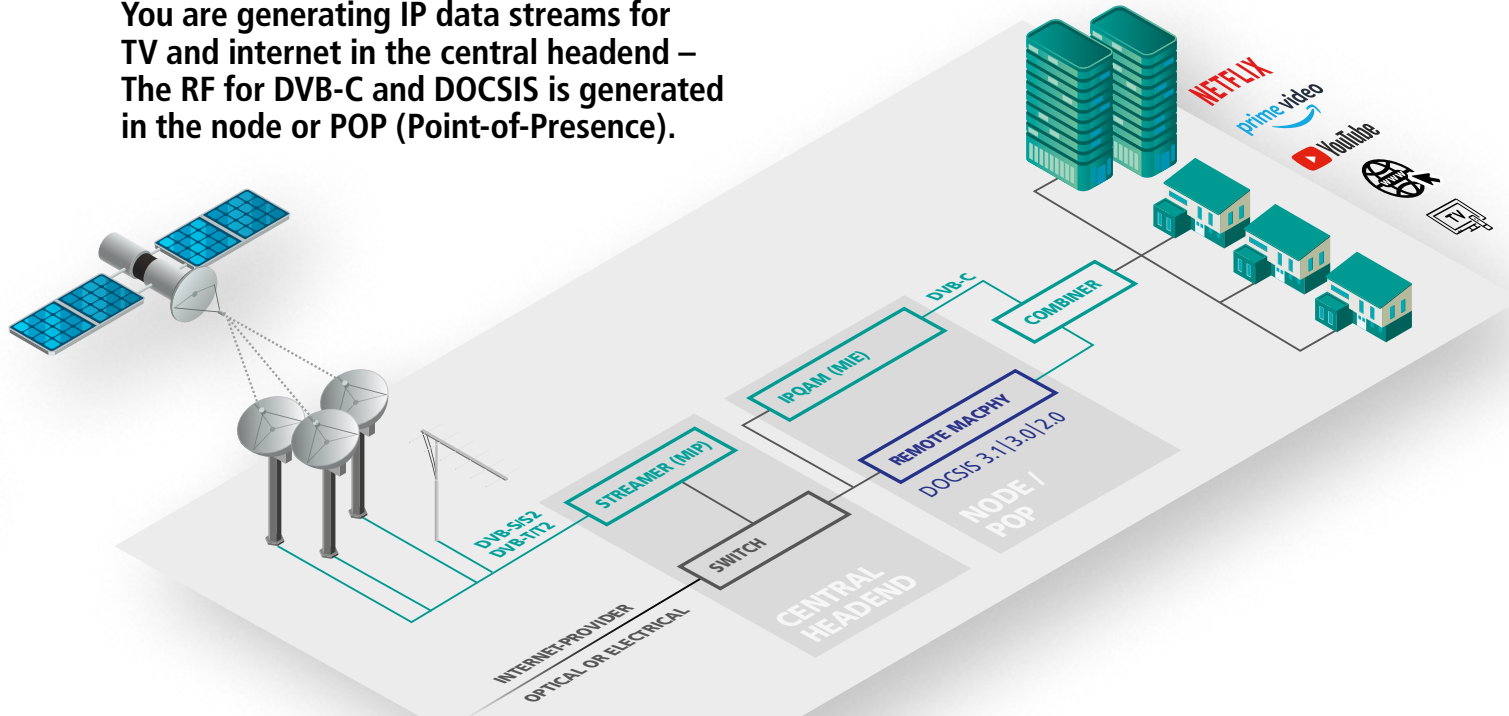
You are generating IP data streams for TV and internet in the central headend – The RF for DVB-C and DOCSIS is generated in the node or POP (Point-of-Presence).

NETFLIX
prime video
YouTube
WWW
TV

DVB-C
COMBINER
IPQAM (MIE)
REMOTE MACPHY
DOCSIS 3.1|3.0|2.0
NODE / POP
DVB-S/S2
DVB-T/T2
STREAMER (MIP)
SWITCH
CENTRAL HEADEND
INTERNET-PROVIDER
OPTICAL OR ELECTRICAL